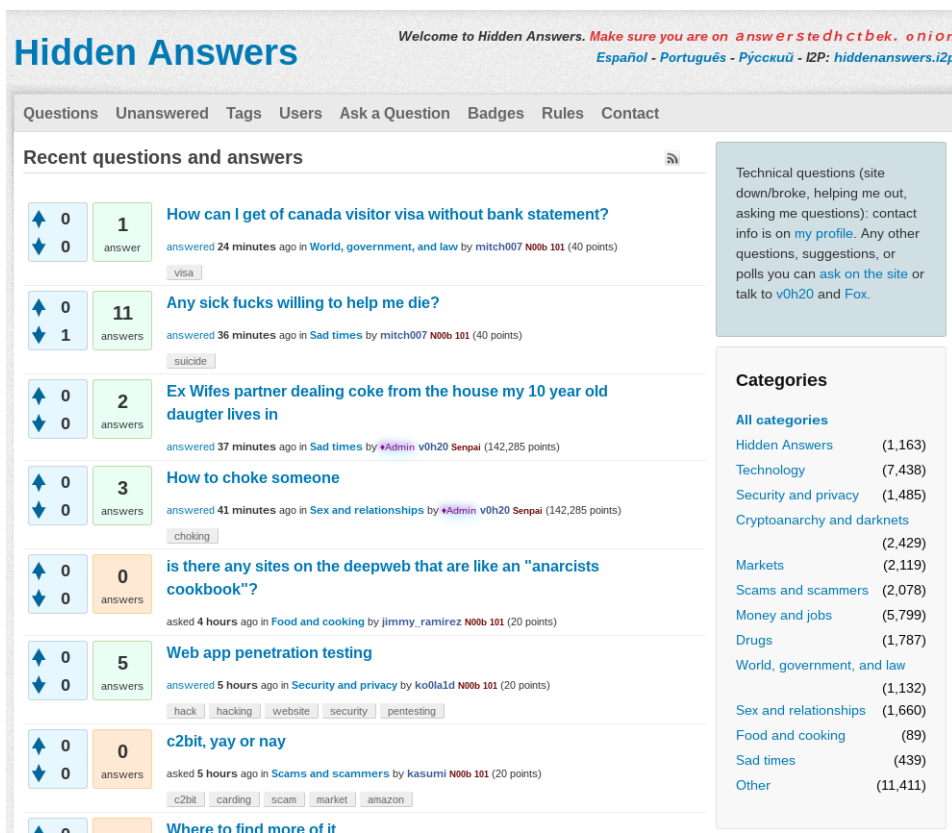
Hidden Answers

Welcome to Hidden Answers. Make sure you are on answerstedhctbek.onion
Español - Português - Русский - I2P: hiddenanswers.i2p

Questions Unanswered Tags Users Ask a Question Badges Rules Contact

Recent questions and answers

0 0 1 answer
How can I get of canada visitor visa without bank statement?
answered 24 minutes ago in World, government, and law by mitch007 N00b 101 (40 points)
visa

0 1 11 answers
Any sick fucks willing to help me die?
answered 36 minutes ago in Sad times by mitch007 N00b 101 (40 points)
suicide

0 0 2 answers
Ex Wifes partner dealing coke from the house my 10 year old daugter lives in
answered 37 minutes ago in Sad times by ♦Admin v0h20 Senpai (142,285 points)

0 0 3 answers
How to choke someone
answered 41 minutes ago in Sex and relationships by ♦Admin v0h20 Senpai (142,285 points)
choking

0 0 0 answers
is there any sites on the deepweb that are like an "anarcists cookbook"?
asked 4 hours ago in Food and cooking by jimmy_ramirez N00b 101 (20 points)

0 0 5 answers
Web app penetration testing
answered 5 hours ago in Security and privacy by ko0la1d N00b 101 (20 points)
hack hacking website security pentesting

0 0 0 answers
c2bit, yay or nay
asked 5 hours ago in Scams and scammers by kasumi N00b 101 (20 points)
c2bit carding scam market amazon

0
Where to find more of it

Technical questions (site down/broke, helping me out, asking me questions): contact info is on my profile. Any other questions, suggestions, or polls you can ask on the site or talk to v0h20 and Fox.

Categories

All categories
Hidden Answers (1,163)
Technology (7,438)
Security and privacy (1,485)
Cryptoanarchy and darknets (2,429)
Markets (2,119)
Scams and scammers (2,078)
Money and jobs (5,799)
Drugs (1,787)
World, government, and law (1,132)
Sex and relationships (1,660)
Food and cooking (89)
Sad times (439)
Other (11,411)